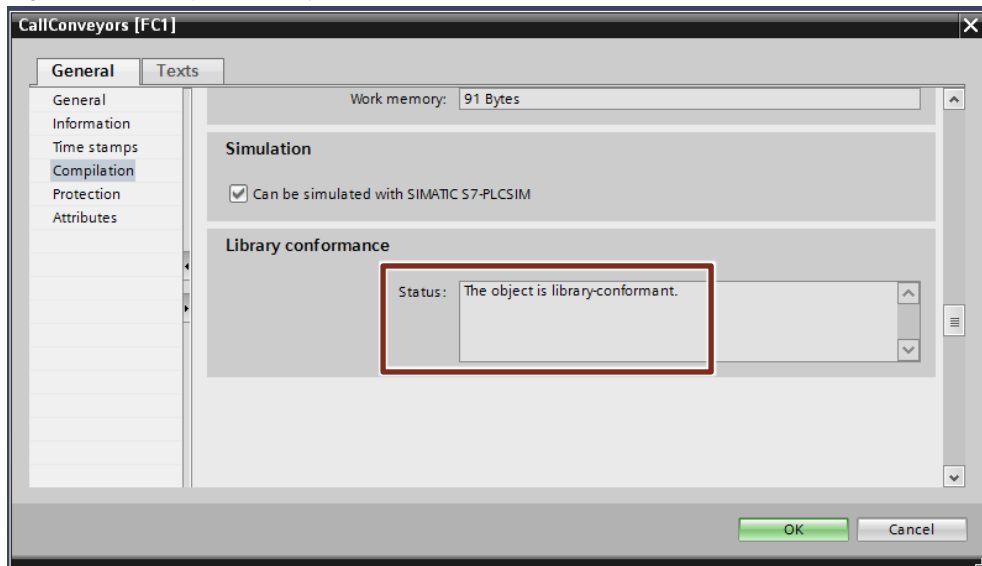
CallConveyors [FC1]

General
Texts

General
Information
Time stamps
Compilation
Protection
Attributes

Work memory: 91 Bytes

Simulation

Can be simulated with SIMATIC S7-PLCSIM

Library conformance

Status: The object is library-conformant.

OK
Cancel